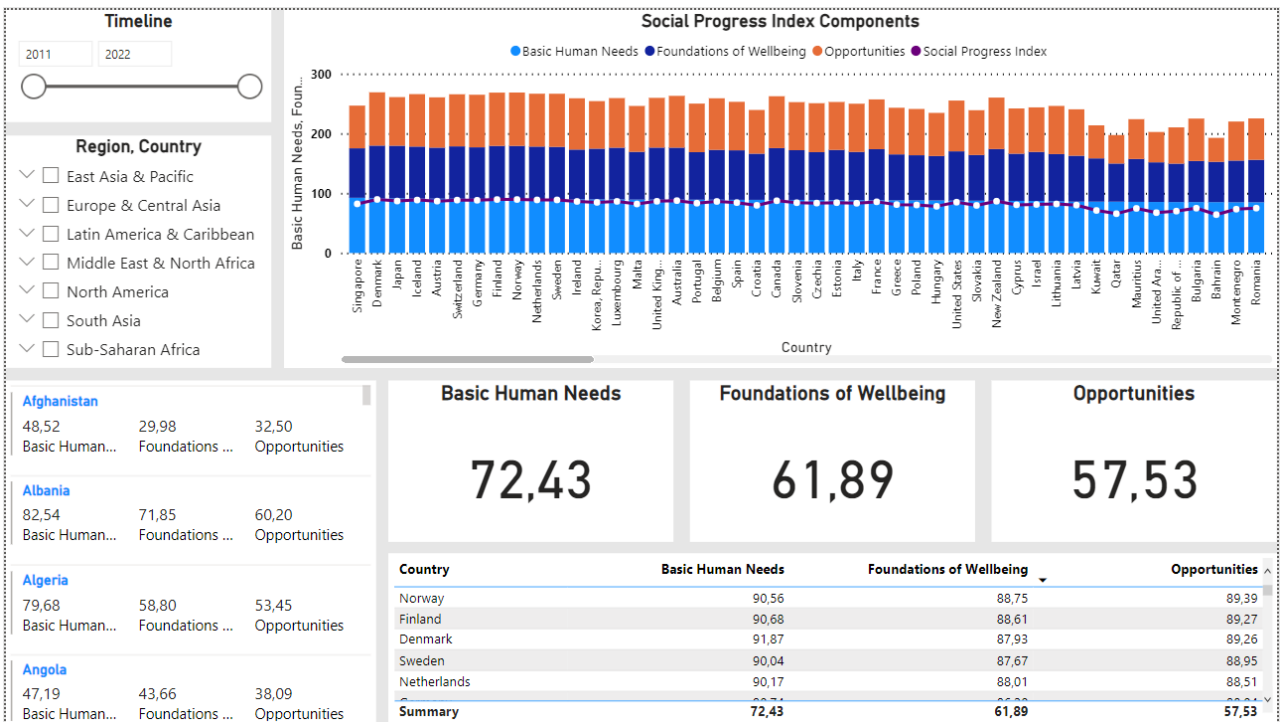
Timeline

2011 2022

Region, Country

East Asia & Pacific
Europe & Central Asia
Latin America & Caribbean
Middle East & North Africa
North America
South Asia
Sub-Saharan Africa

Social Progress Index Components

Basic Human Needs Foundations of Wellbeing Opportunities Social Progress Index

Basic Human Needs, Foun...

300
200
100
0

Singapore Denmark Japan Iceland Austria Switzerland Germany Finland Norway Netherlands Sweden Ireland Korea, Repu... Luxembourg Malta United King... Australia Portugal Belgium Spain Croatia Canada Slovenia Czechia Estonia Italy France Greece Poland Hungary United States Slovakia New Zealand Cyprus Israel Lithuania Latvia Kuwait Qatar Mauritius United Ara... Republic of ... Bulgaria Bahrain Montenegro Romania

Country

Afghanistan
48,52 29,98 32,50
Basic Human... Foundations ... Opportunities

Albania
82,54 71,85 60,20
Basic Human... Foundations ... Opportunities

Algeria
79,68 58,80 53,45
Basic Human... Foundations ... Opportunities

Angola
47,19 43,66 38,09
Basic Human... Foundations ... Opportunities

Basic Human Needs
72,43

Foundations of Wellbeing
61,89

Opportunities
57,53

| Country | Basic Human Needs | Foundations of Wellbeing | Opportunities |
|---|---|---|---|
| Norway | 90,56 | 88,75 | 89,39 |
| Finland | 90,68 | 88,61 | 89,27 |
| Denmark | 91,87 | 87,93 | 89,26 |
| Sweden | 90,04 | 87,67 | 88,95 |
| Netherlands | 90,17 | 88,01 | 88,51 |
| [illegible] | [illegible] | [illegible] | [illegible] |
| Summary | 72,43 | 61,89 | 57,53 |